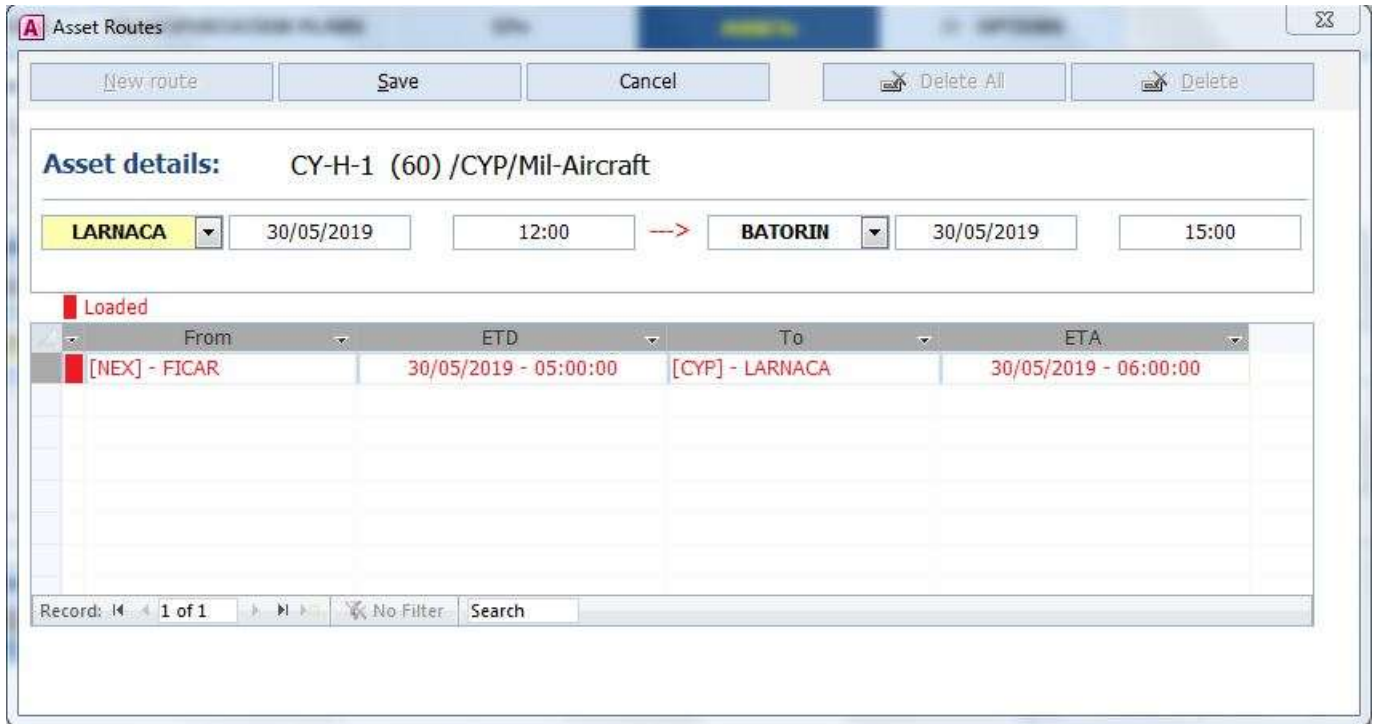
Asset Routes

New route | Save | Cancel | Delete All | Delete

Asset details: CY-H-1 (60) /CYP/Mil-Aircraft

LARNACA 30/05/2019 12:00 ---> BATORIN 30/05/2019 15:00

Loaded

| From | ETD | To | ETA |
|---|---|---|---|
| [NEX] - FICAR | 30/05/2019 - 05:00:00 | [CYP] - LARNACA | 30/05/2019 - 06:00:00 |

Record: 1 of 1 No Filter Search